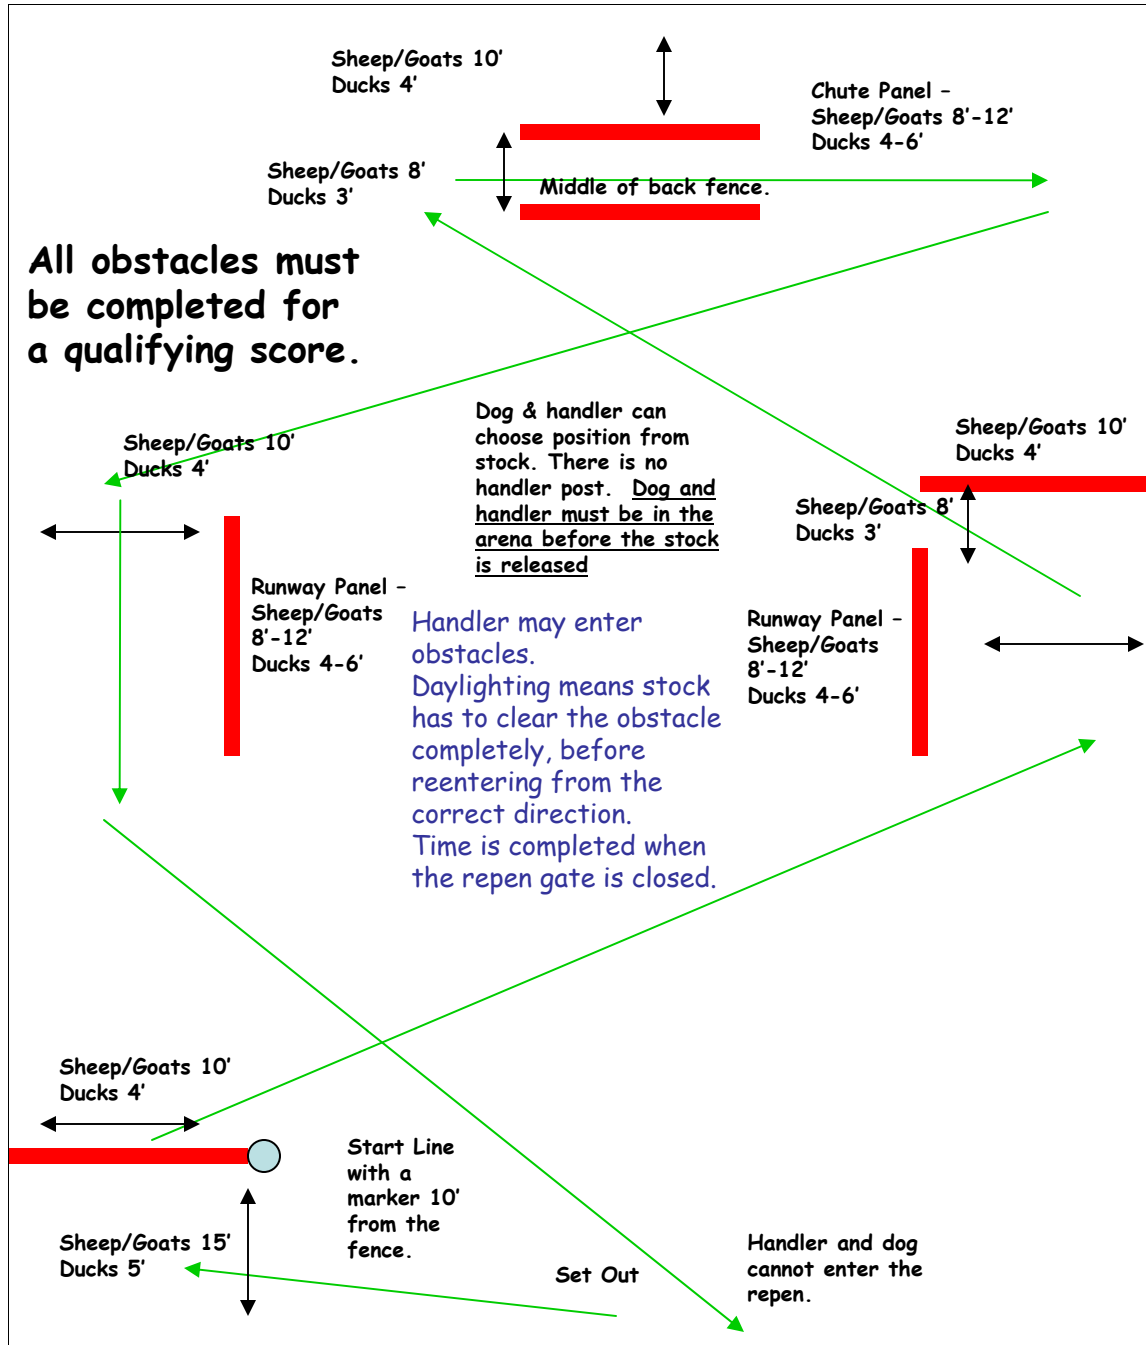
Sheep/Goats 10'
Ducks 4'

Chute Panel –
Sheep/Goats 8'-12'
Ducks 4-6'

Sheep/Goats 8'
Ducks 3'

Middle of back fence.

All obstacles must be completed for a qualifying score.

Dog & handler can choose position from stock. There is no handler post. Dog and handler must be in the arena before the stock is released

Sheep/Goats 10'
Ducks 4'

Sheep/Goats 10'
Ducks 4'

Sheep/Goats 8'
Ducks 3'

Runway Panel –
Sheep/Goats
8'-12'
Ducks 4-6'

Handler may enter obstacles.
Daylighting means stock has to clear the obstacle completely, before reentering from the correct direction.
Time is completed when the repen gate is closed.

Runway Panel –
Sheep/Goats
8'-12'
Ducks 4-6'

Sheep/Goats 10'
Ducks 4'

Start Line with a marker 10' from the fence.

Sheep/Goats 15'
Ducks 5'

Set Out

Handler and dog cannot enter the repen.